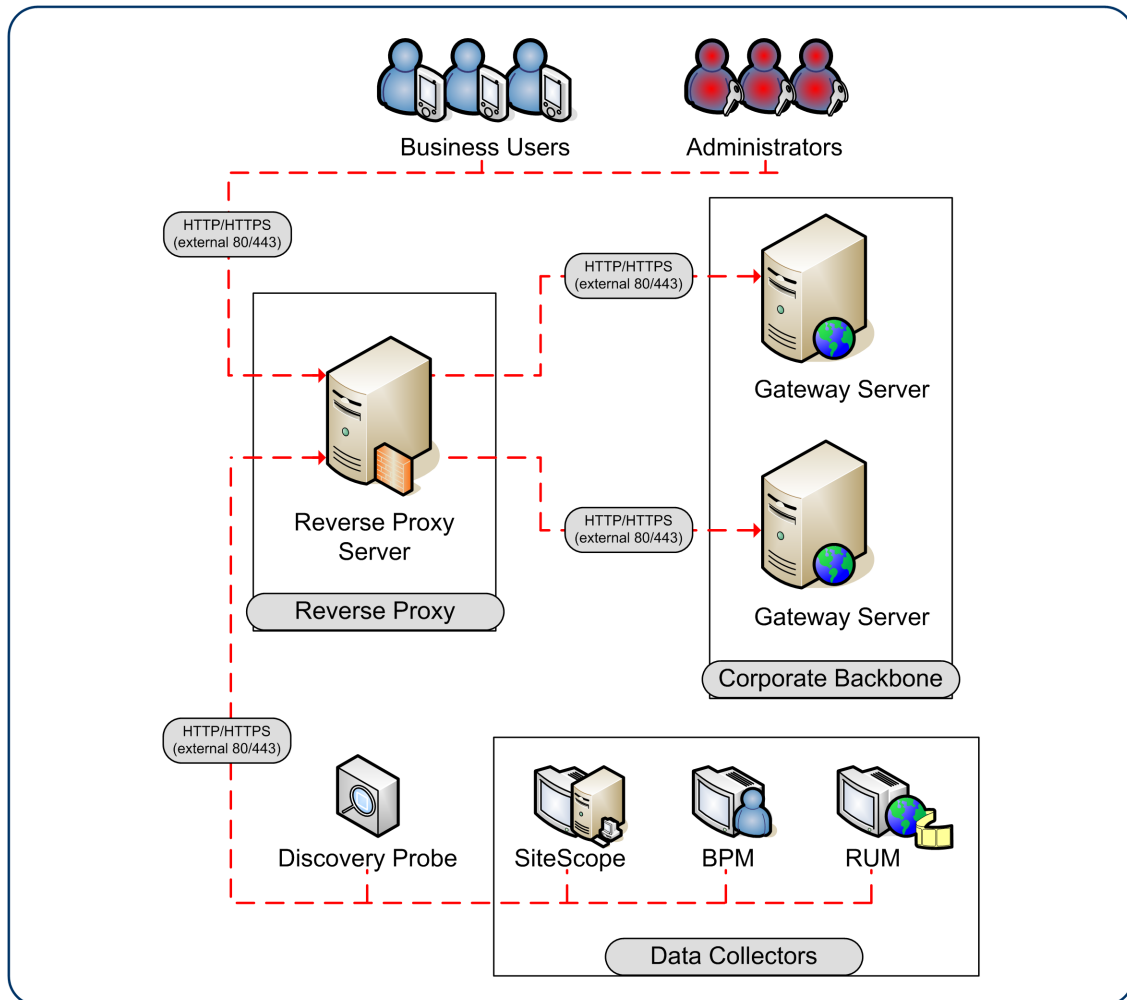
Business Users

Administrators

HTTP/HTTPS
(external 80/443)

HTTP/HTTPS
(external 80/443)

Gateway Server

Reverse Proxy Server

HTTP/HTTPS
(external 80/443)

Gateway Server

Reverse Proxy

Corporate Backbone

HTTP/HTTPS
(external 80/443)

Discovery Probe

SiteScope

BPM

RUM

Data Collectors